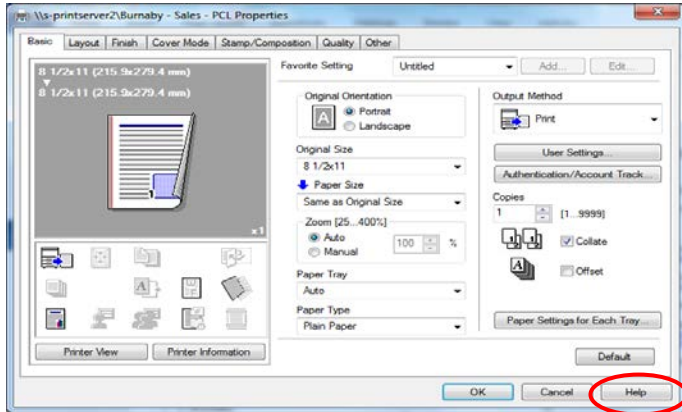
\\s-printserver2\Burnaby - Sales - PCL Properties

Basic | Layout | Finish | Cover Mode | Stamp/Composition | Quality | Other

8 1/2x11 (215.9x279.4 mm)
8 1/2x11 (215.9x279.4 mm)

x1

Printer View | Printer Information

Favorite Setting: Untitled | Add... | Edit...

Original Orientation
Portrait
Landscape

Original Size
8 1/2x11

Paper Size
Same as Original Size

Zoom [25...400%]
Auto
Manual
100 %

Paper Tray
Auto

Paper Type
Plain Paper

Output Method
Print

User Settings...

Authentication/Account Track...

Copies
1 [1...9999]

Collate

Offset

Paper Settings for Each Tray...

Default

OK | Cancel | Help